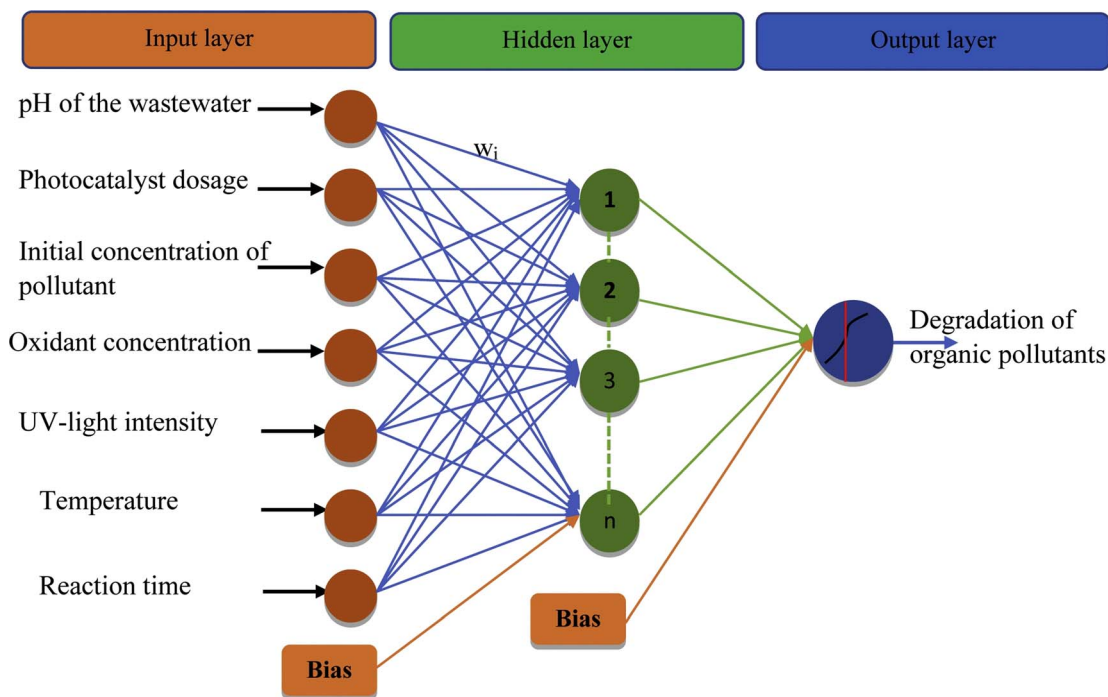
Input layer

Hidden layer

Output layer

pH of the wastewater

Photocatalyst dosage

Initial concentration of pollutant

Oxidant concentration

UV-light intensity

Temperature

Reaction time

$w_i$

1

2

3

n

Degradation of organic pollutants

Bias

Bias